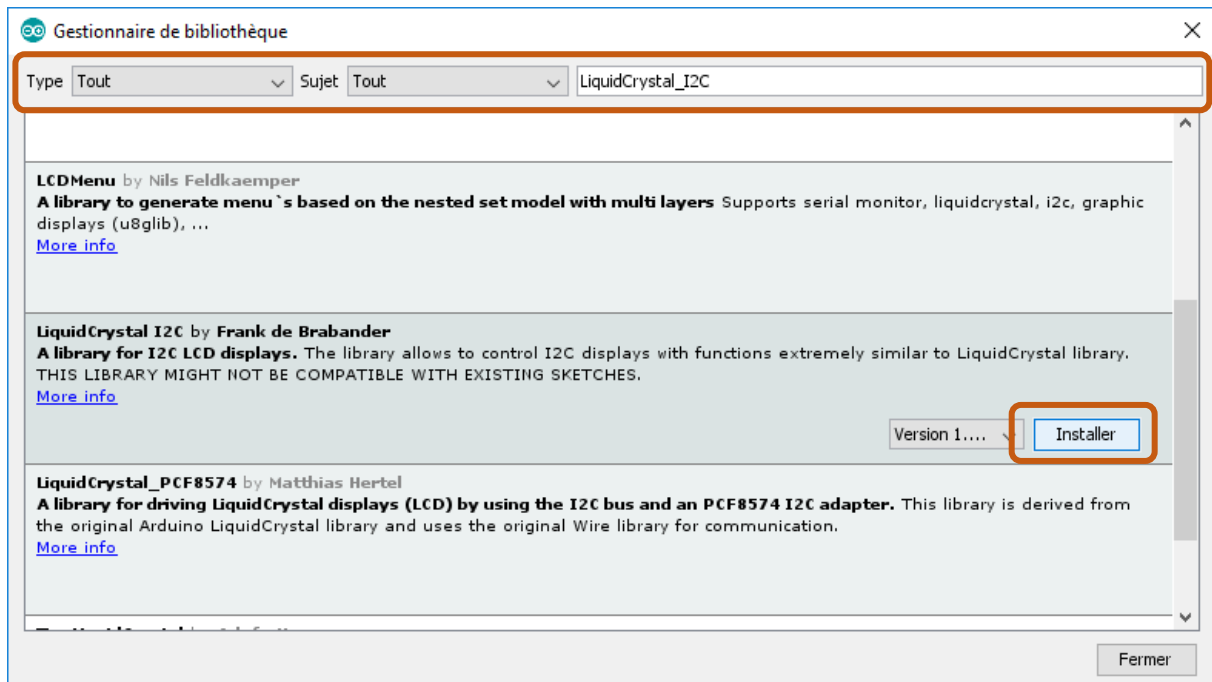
Gestionnaire de bibliothèque

Type Tout Sujet Tout LiquidCrystal_I2C

LCDMenu by Nils Feldkaemper
A library to generate menu`s based on the nested set model with multi layers Supports serial monitor, liquidcrystal, i2c, graphic displays (u8glib), ...
More info

LiquidCrystal I2C by Frank de Brabander
A library for I2C LCD displays. The library allows to control I2C displays with functions extremely similar to LiquidCrystal library. THIS LIBRARY MIGHT NOT BE COMPATIBLE WITH EXISTING SKETCHES.
More info

Version 1.... Installer

LiquidCrystal_PCF8574 by Matthias Hertel
A library for driving LiquidCrystal displays (LCD) by using the I2C bus and an PCF8574 I2C adapter. This library is derived from the original Arduino LiquidCrystal library and uses the original Wire library for communication.
More info

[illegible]

Fermer